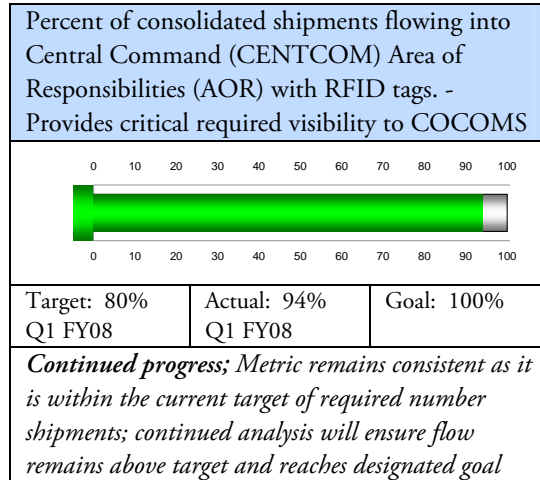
Percent of consolidated shipments flowing into Central Command (CENTCOM) Area of Responsibilities (AOR) with RFID tags. - Provides critical required visibility to COCOMS

0 10 20 30 40 50 60 70 80 90 100

0 10 20 30 40 50 60 70 80 90 100

| Target: 80% Q1 FY08 | Actual: 94% Q1 FY08 | Goal: 100% |
|---|---|---|

*Continued progress; Metric remains consistent as it is within the current target of required number shipments; continued analysis will ensure flow remains above target and reaches designated goal*